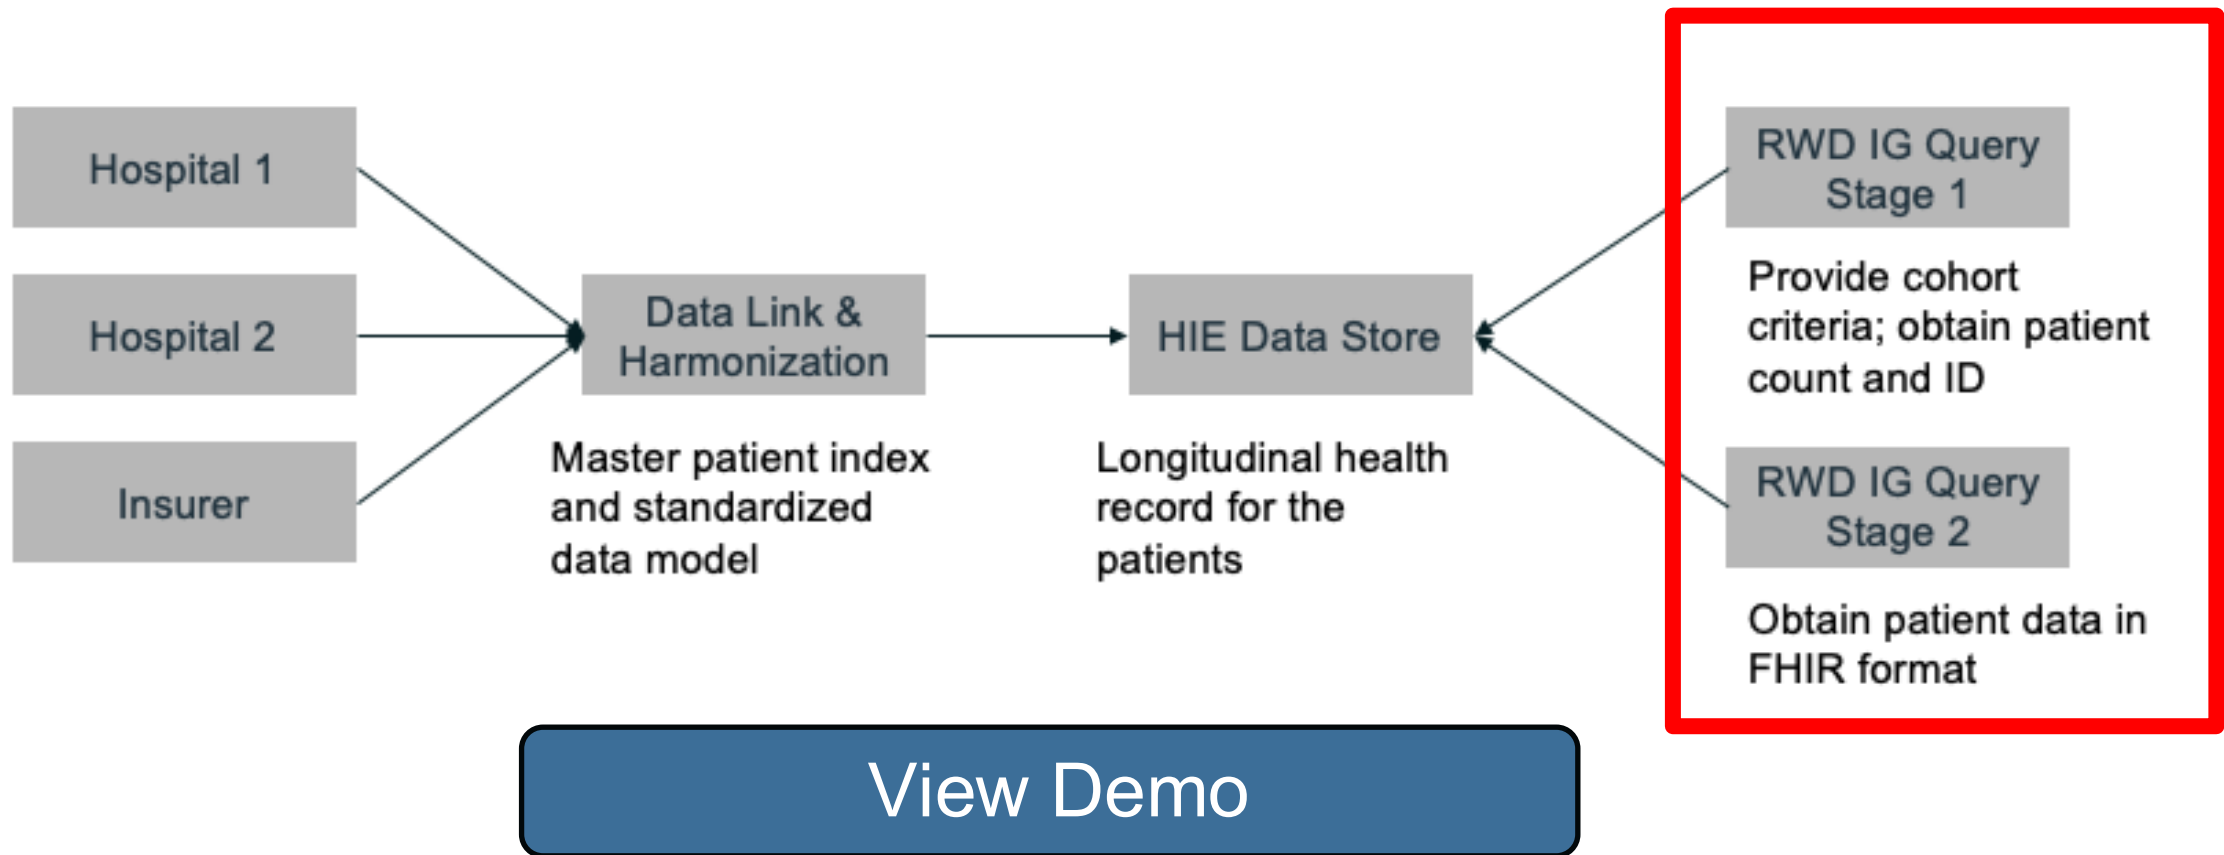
Hospital 1

Hospital 2

Insurer

Data Link & Harmonization

Master patient index and standardized data model

HIE Data Store

Longitudinal health record for the patients

RWD IG Query Stage 1

Provide cohort criteria; obtain patient count and ID

RWD IG Query Stage 2

Obtain patient data in FHIR format

View Demo